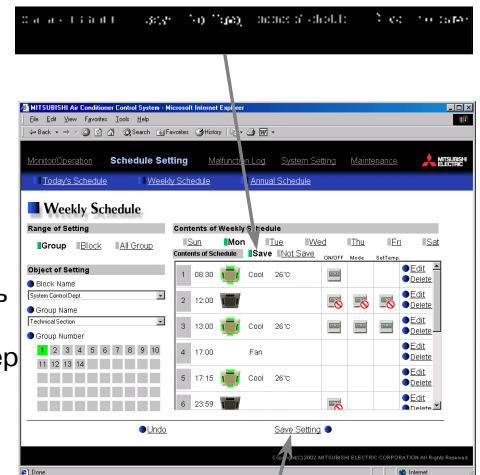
MITSUBISHI Air Conditioner Control System - Microsoft Internet Explorer

File Edit View Favorites Tools Help

Back Search Favorites History

Monitor/Operation Schedule Setting Malfunction Log System Setting Maintenance MITSUBISHI ELECTRIC

Today's Schedule Weekly Schedule Annual Schedule

Weekly Schedule

Range of Setting

Group Block All Group

Object of Setting

Block Name

System Control Dept

Group Name

Technical Section

Group Number

1 2 3 4 5 6 7 8 9 10 11 12 13 14

Contents of Weekly Schedule

Sun Mon Tue Wed Thu Fri Sat

Contents of Schedule Save Not Save ON/OFF Mode SetTemp.

| | | | | | | | | |
|---|---|---|---|---|---|---|---|---|
| 1 | 08:30 | | Cool | 26℃ | | | | Edit Delete |
| 2 | 12:00 | | | | | | | Edit Delete |
| 3 | 13:00 | | Cool | 26℃ | | | | Edit Delete |
| 4 | 17:00 | | Fan | | | | | Edit Delete |
| 5 | 17:15 | | Cool | 26℃ | | | | Edit Delete |
| 6 | 23:59 | | | | | | | Edit Delete |

Undo Save Setting

Copyright(C) 2002 MITSUBISHI ELECTRIC CORPORATION All Rights Reserved

Done Internet